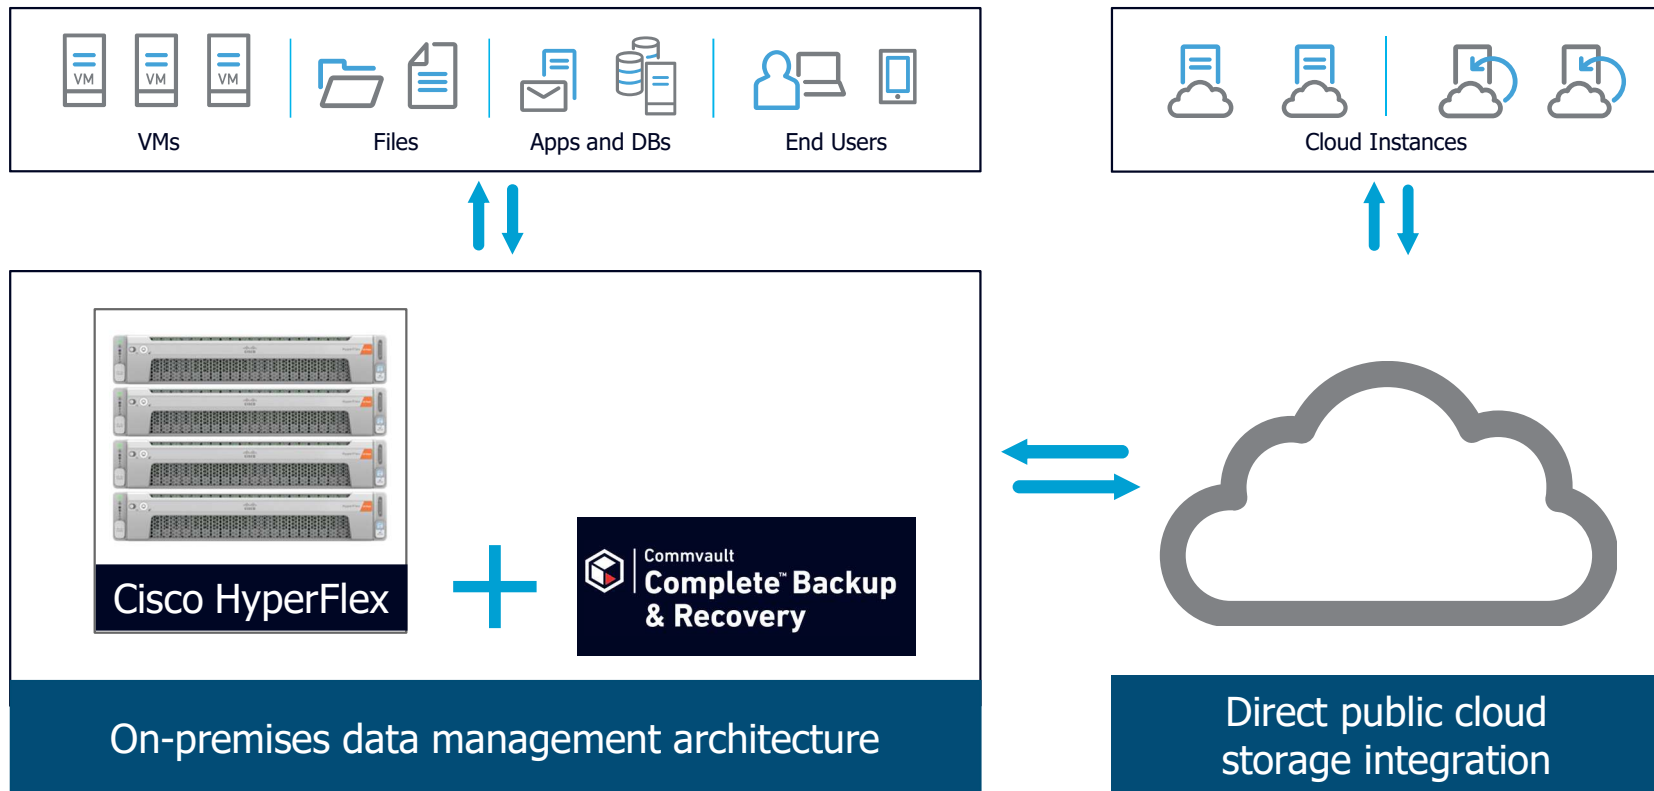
VM VM VM

VMs

Files

Apps and DBs

End Users

Cloud Instances

Cisco HyperFlex

Commvault
Complete™ Backup & Recovery

On-premises data management architecture

Direct public cloud storage integration